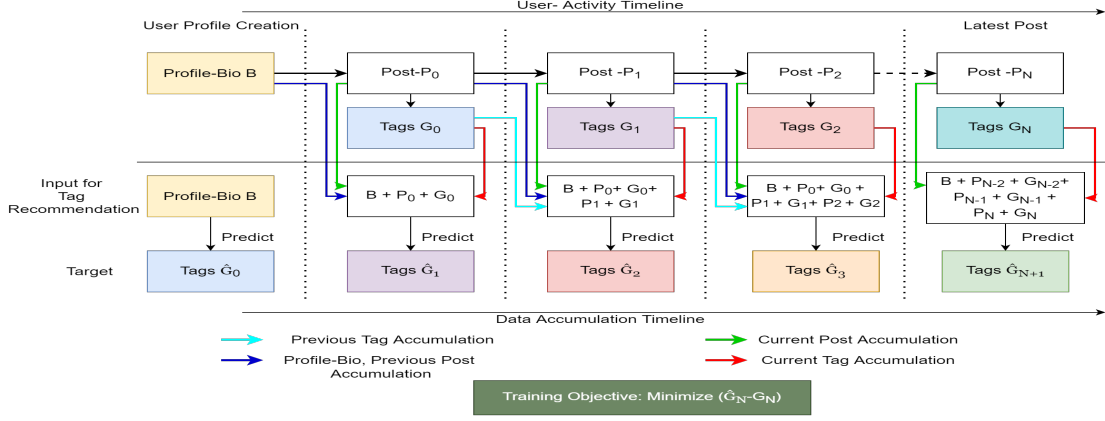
User- Activity Timeline

User Profile Creation

Latest Post

Profile-Bio B

Post-$P_0$

Post -$P_1$

Post -$P_2$

Post -$P_N$

Tags $G_0$

Tags $G_1$

Tags $G_2$

Tags $G_N$

Input for Tag Recommendation

Profile-Bio B

B + $P_0$ + $G_0$

B + $P_0$+ $G_0$+ P1 + G1

B + $P_0$+ $G_0$ + P1 + $G_1$+ P2 + G2

B + $P_{N-2}$ + $G_{N-2}$+ $P_{N-1}$ + $G_{N-1}$ + $P_N$ + $G_N$

Predict

Predict

Predict

Predict

Predict

Target

Tags $\hat{G}_0$

Tags $\hat{G}_1$

Tags $\hat{G}_2$

Tags $\hat{G}_3$

Tags $\hat{G}_{N+1}$

Data Accumulation Timeline

Previous Tag Accumulation

Profile-Bio, Previous Post Accumulation

Current Post Accumulation

Current Tag Accumulation

Training Objective: Minimize ($\hat{G}_N$-$G_N$)